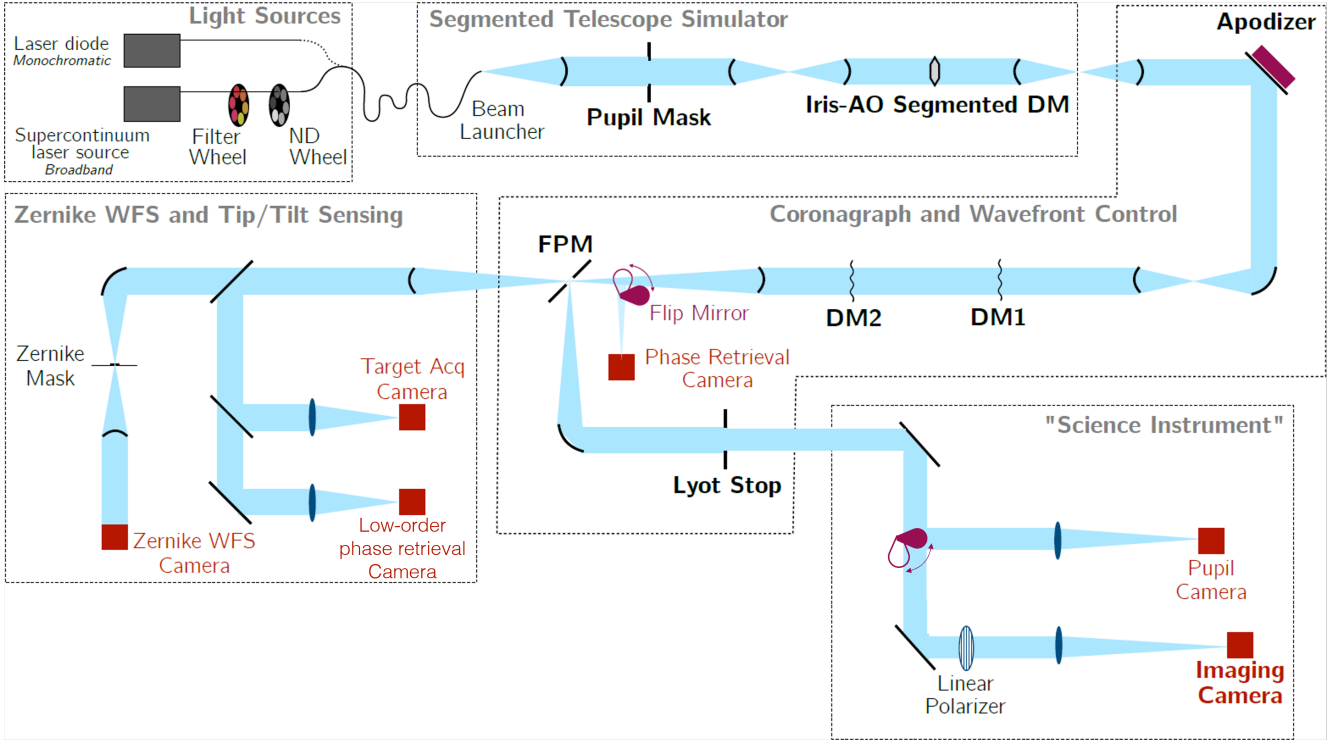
Light Sources

Laser diode
Monochromatic

Supercontinuum laser source
Broadband

Filter Wheel

ND Wheel

Segmented Telescope Simulator

Beam Launcher

Pupil Mask

Iris-AO Segmented DM

Apodizer

Zernike WFS and Tip/Tilt Sensing

Coronagraph and Wavefront Control

FPM

Flip Mirror

DM2

DM1

Zernike Mask

Target Acq Camera

Phase Retrieval Camera

Lyot Stop

"Science Instrument"

Zernike WFS Camera

Low-order phase retrieval Camera

Pupil Camera

Linear Polarizer

Imaging Camera